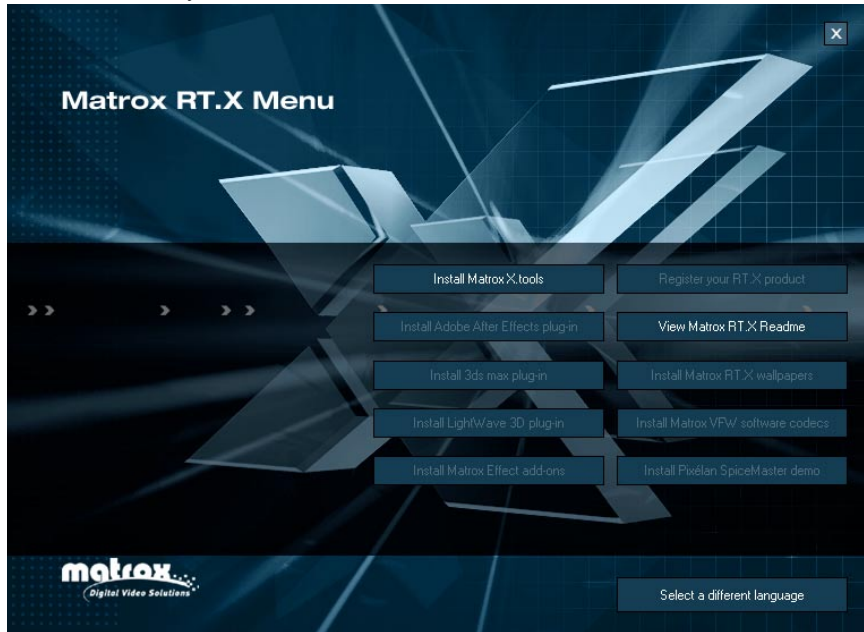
Matrox RT.X Menu

Install Matrox X.tools

Register your RT.X product

Install Adobe After Effects plug-in

View Matrox RT.X Readme

Install 3ds max plug-in

Install Matrox RT.X wallpapers

Install LightWave 3D plug-in

Install Matrox VFW software codecs

Install Matrox Effect add-ons

Install Pixélan SpiceMaster demo

matrox
Digital Video Solutions

Select a different language